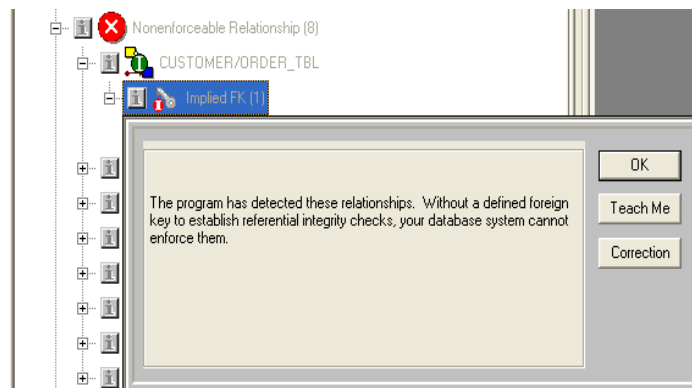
Nonenforceable Relationship (8)

CUSTOMER/ORDER_TBL

Implied FK (1)

The program has detected these relationships.  Without a defined foreign key to establish referential integrity checks, your database system cannot enforce them.

OK

Teach Me

Correction